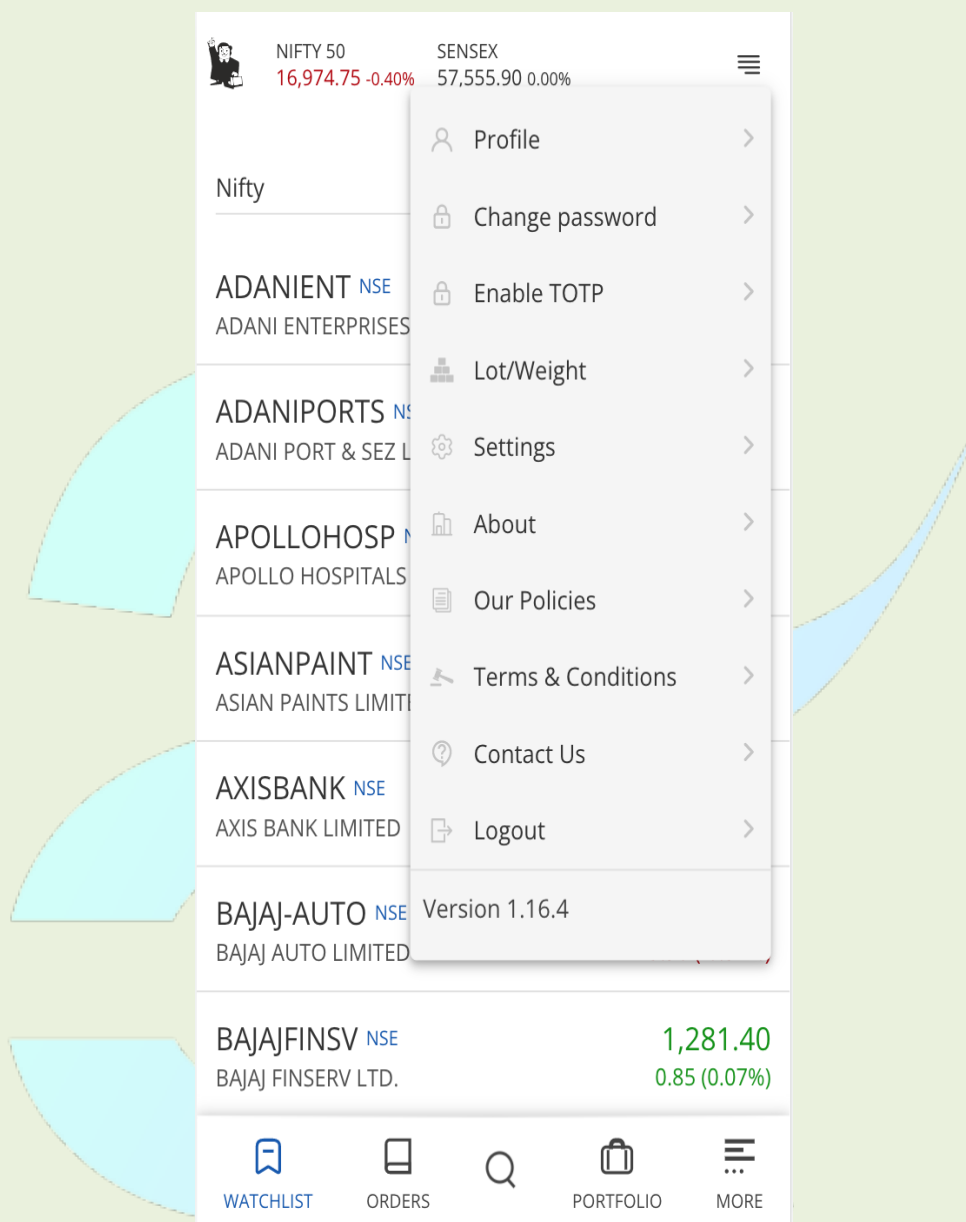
NIFTY 50
16,974.75 -0.40%

SENSEX
57,555.90 0.00%

Nifty

ADANIENT NSE
ADANI ENTERPRISES

ADANIPORTS NS
ADANI PORT & SEZ L

APOLLOHOSP N
APOLLO HOSPITALS

ASIANPAINT NSE
ASIAN PAINTS LIMITE

AXISBANK NSE
AXIS BANK LIMITED

BAJAJ-AUTO NSE
BAJAJ AUTO LIMITED

Profile
Change password
Enable TOTP
Lot/Weight
Settings
About
Our Policies
Terms & Conditions
Contact Us
Logout
Version 1.16.4

BAJAJFINSV NSE
BAJAJ FINSERV LTD.
1,281.40
0.85 (0.07%)

WATCHLIST
ORDERS
PORTFOLIO
MORE